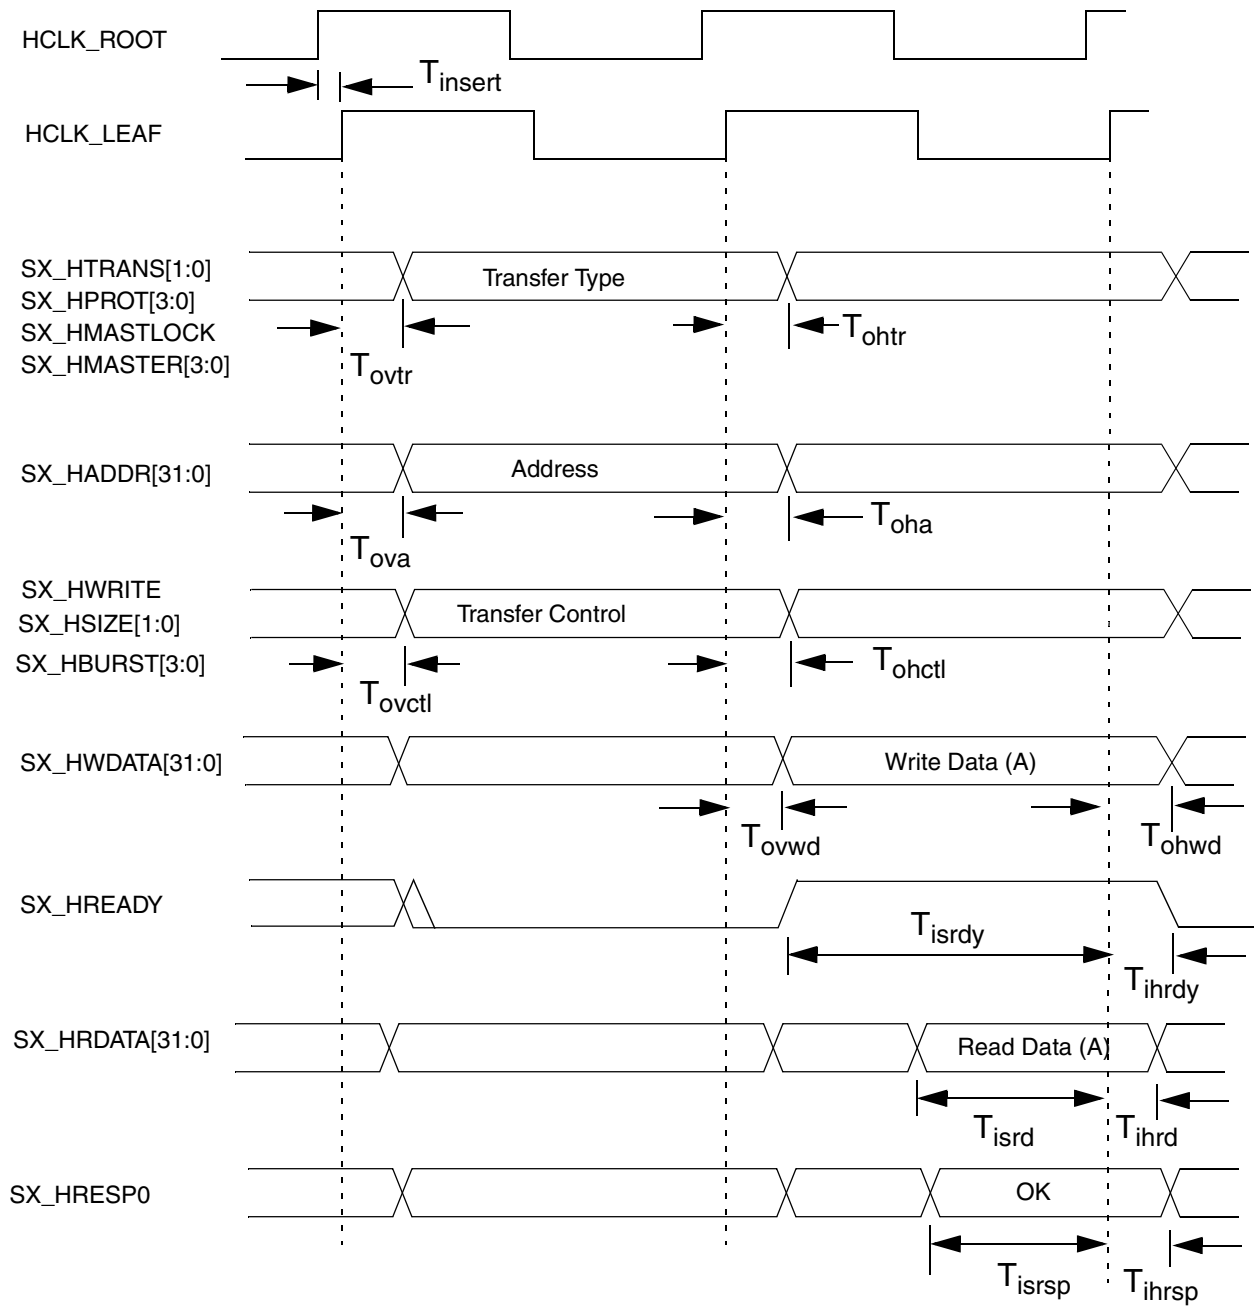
HCLK_ROOT

$T_{insert}$

HCLK_LEAF

SX_HTRANS[1:0]
SX_HPROT[3:0]
SX_HMASTLOCK
SX_HMASTER[3:0]

Transfer Type

$T_{ovtr}$

$T_{ohtr}$

SX_HADDR[31:0]

Address

$T_{ova}$

$T_{oha}$

SX_HWRITE
SX_HSIZE[1:0]
SX_HBURST[3:0]

Transfer Control

$T_{ovctl}$

$T_{ohctl}$

SX_HWDATA[31:0]

Write Data (A)

$T_{ovwd}$

$T_{ohwd}$

SX_HREADY

$T_{isrdy}$

$T_{ihrdy}$

SX_HRDATA[31:0]

Read Data (A)

$T_{isrd}$

$T_{ihrd}$

SX_HRESP0

OK

$T_{isrsp}$

$T_{ihrsp}$